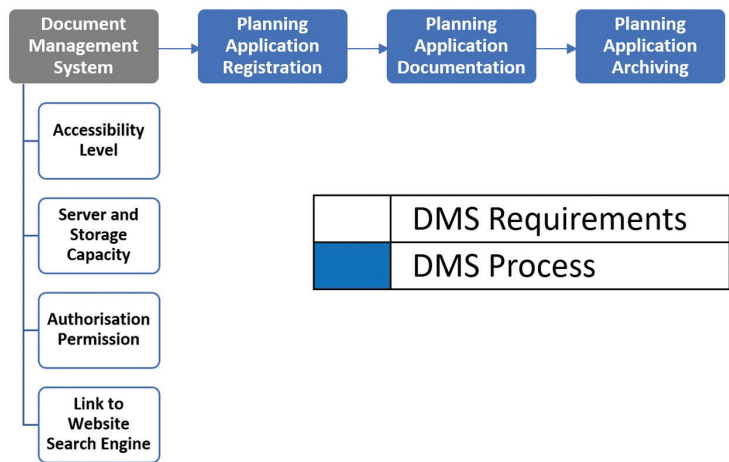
Document Management System

Planning Application Registration

Planning Application Documentation

Planning Application Archiving

Accessibility Level

Server and Storage Capacity

Authorisation Permission

Link to Website Search Engine

| | DMS Requirements |
|---|---|
| | DMS Process |